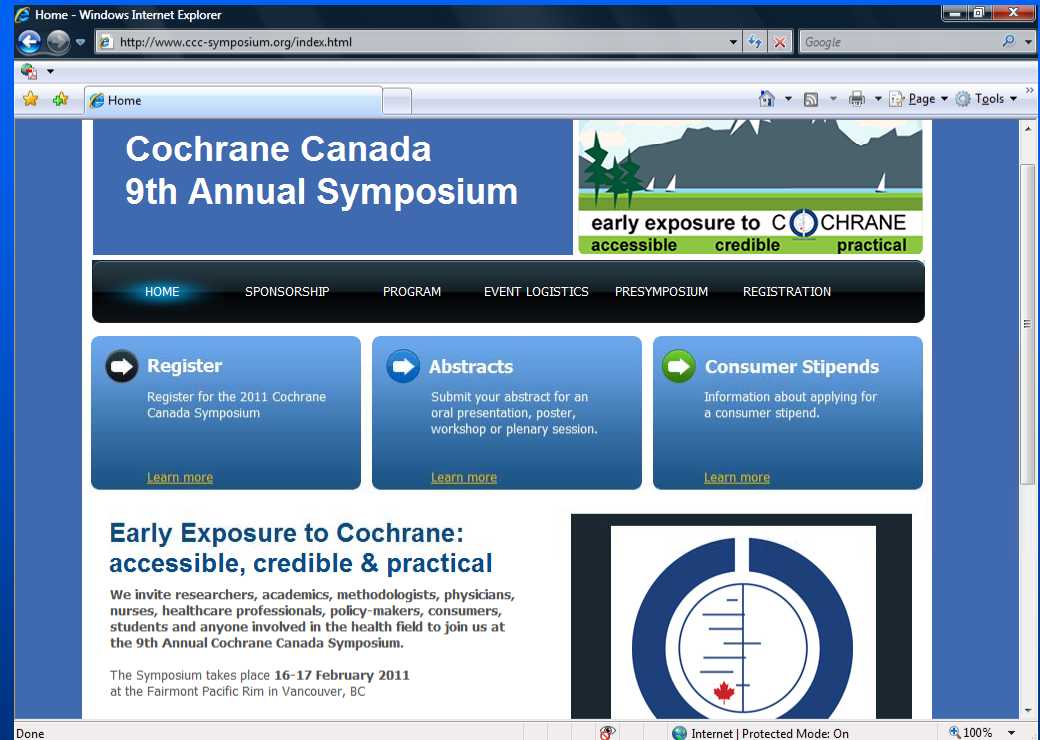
Home - Windows Internet Explorer

http://www.ccc-symposium.org/index.html

Google

Home

Page ▾ Tools ▾

Cochrane Canada
9th Annual Symposium

early exposure to COCHRANE
accessible credible practical

HOME SPONSORSHIP PROGRAM EVENT LOGISTICS PRESYMPOSIUM REGISTRATION

Register
Register for the 2011 Cochrane Canada Symposium
Learn more

Abstracts
Submit your abstract for an oral presentation, poster, workshop or plenary session.
Learn more

Consumer Stipends
Information about applying for a consumer stipend.
Learn more

Early Exposure to Cochrane: accessible, credible & practical

We invite researchers, academics, methodologists, physicians, nurses, healthcare professionals, policy-makers, consumers, students and anyone involved in the health field to join us at the 9th Annual Cochrane Canada Symposium.

The Symposium takes place 16-17 February 2011 at the Fairmont Pacific Rim in Vancouver, BC

Done

Internet | Protected Mode: On

100%